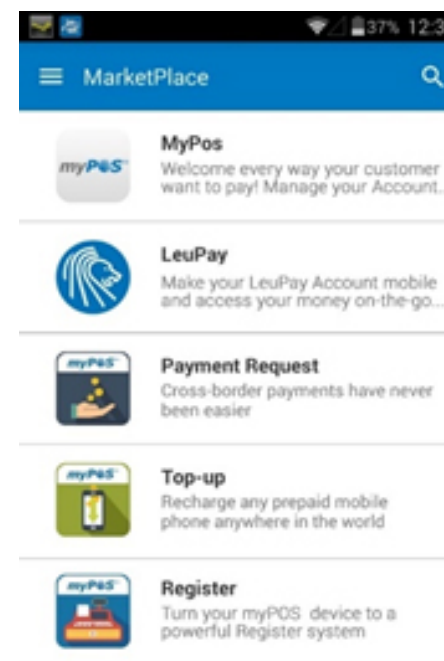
37% 12:3

MarketPlace

myPOS

MyPos
Welcome every way your customer want to pay! Manage your Account.

LeuPay
Make your LeuPay Account mobile and access your money on-the-go...

myPOS

Payment Request
Cross-border payments have never been easier

myPOS

Top-up
Recharge any prepaid mobile phone anywhere in the world

myPOS

Register
Turn your myPOS device to a powerful Register system